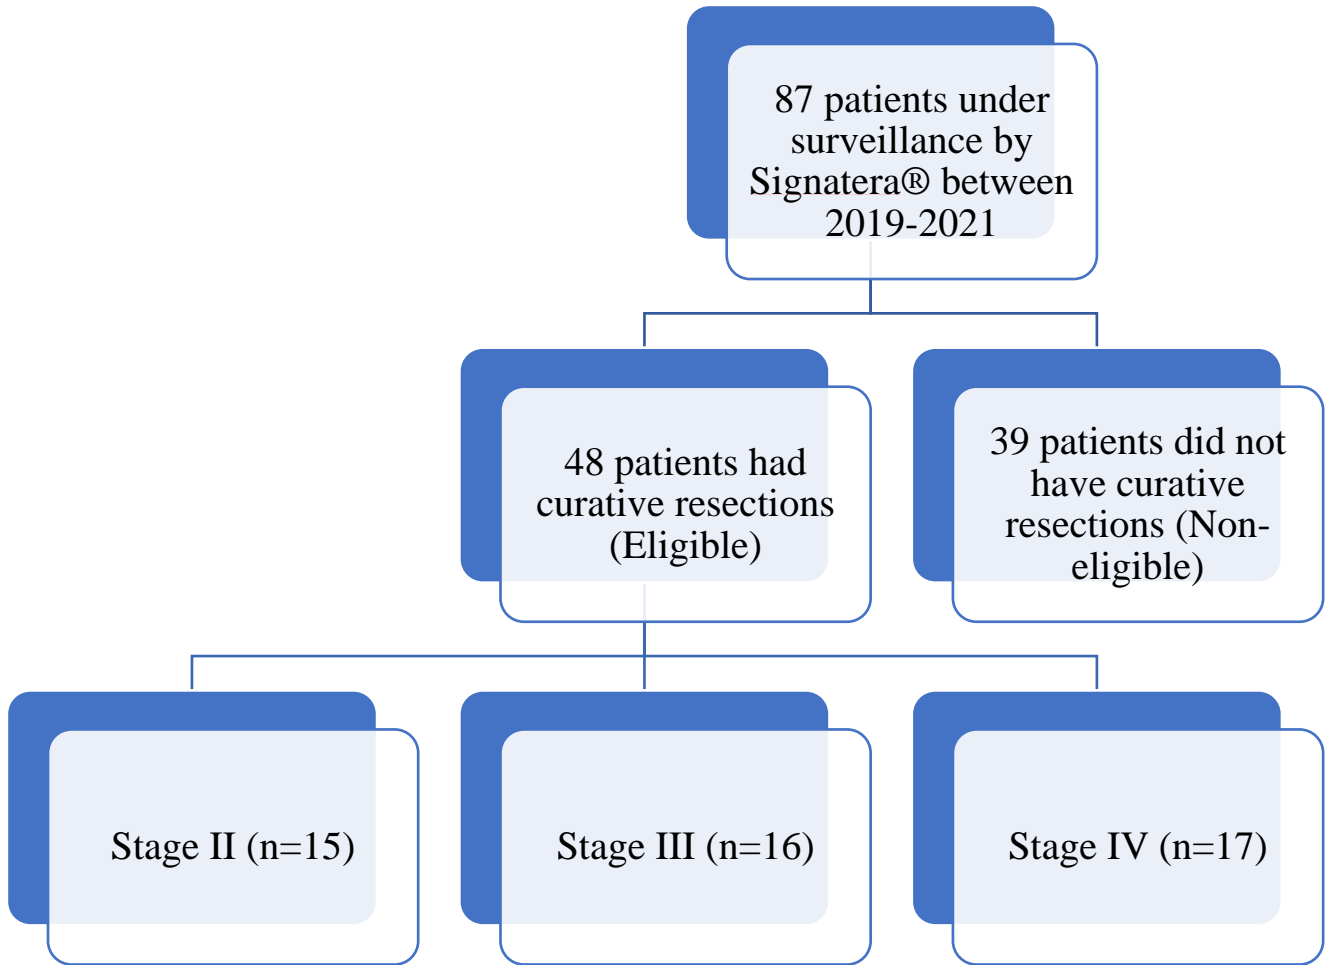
87 patients under surveillance by Signatera® between 2019-2021

48 patients had curative resections (Eligible)

39 patients did not have curative resections (Non-eligible)

Stage II (n=15)

Stage III (n=16)

Stage IV (n=17)